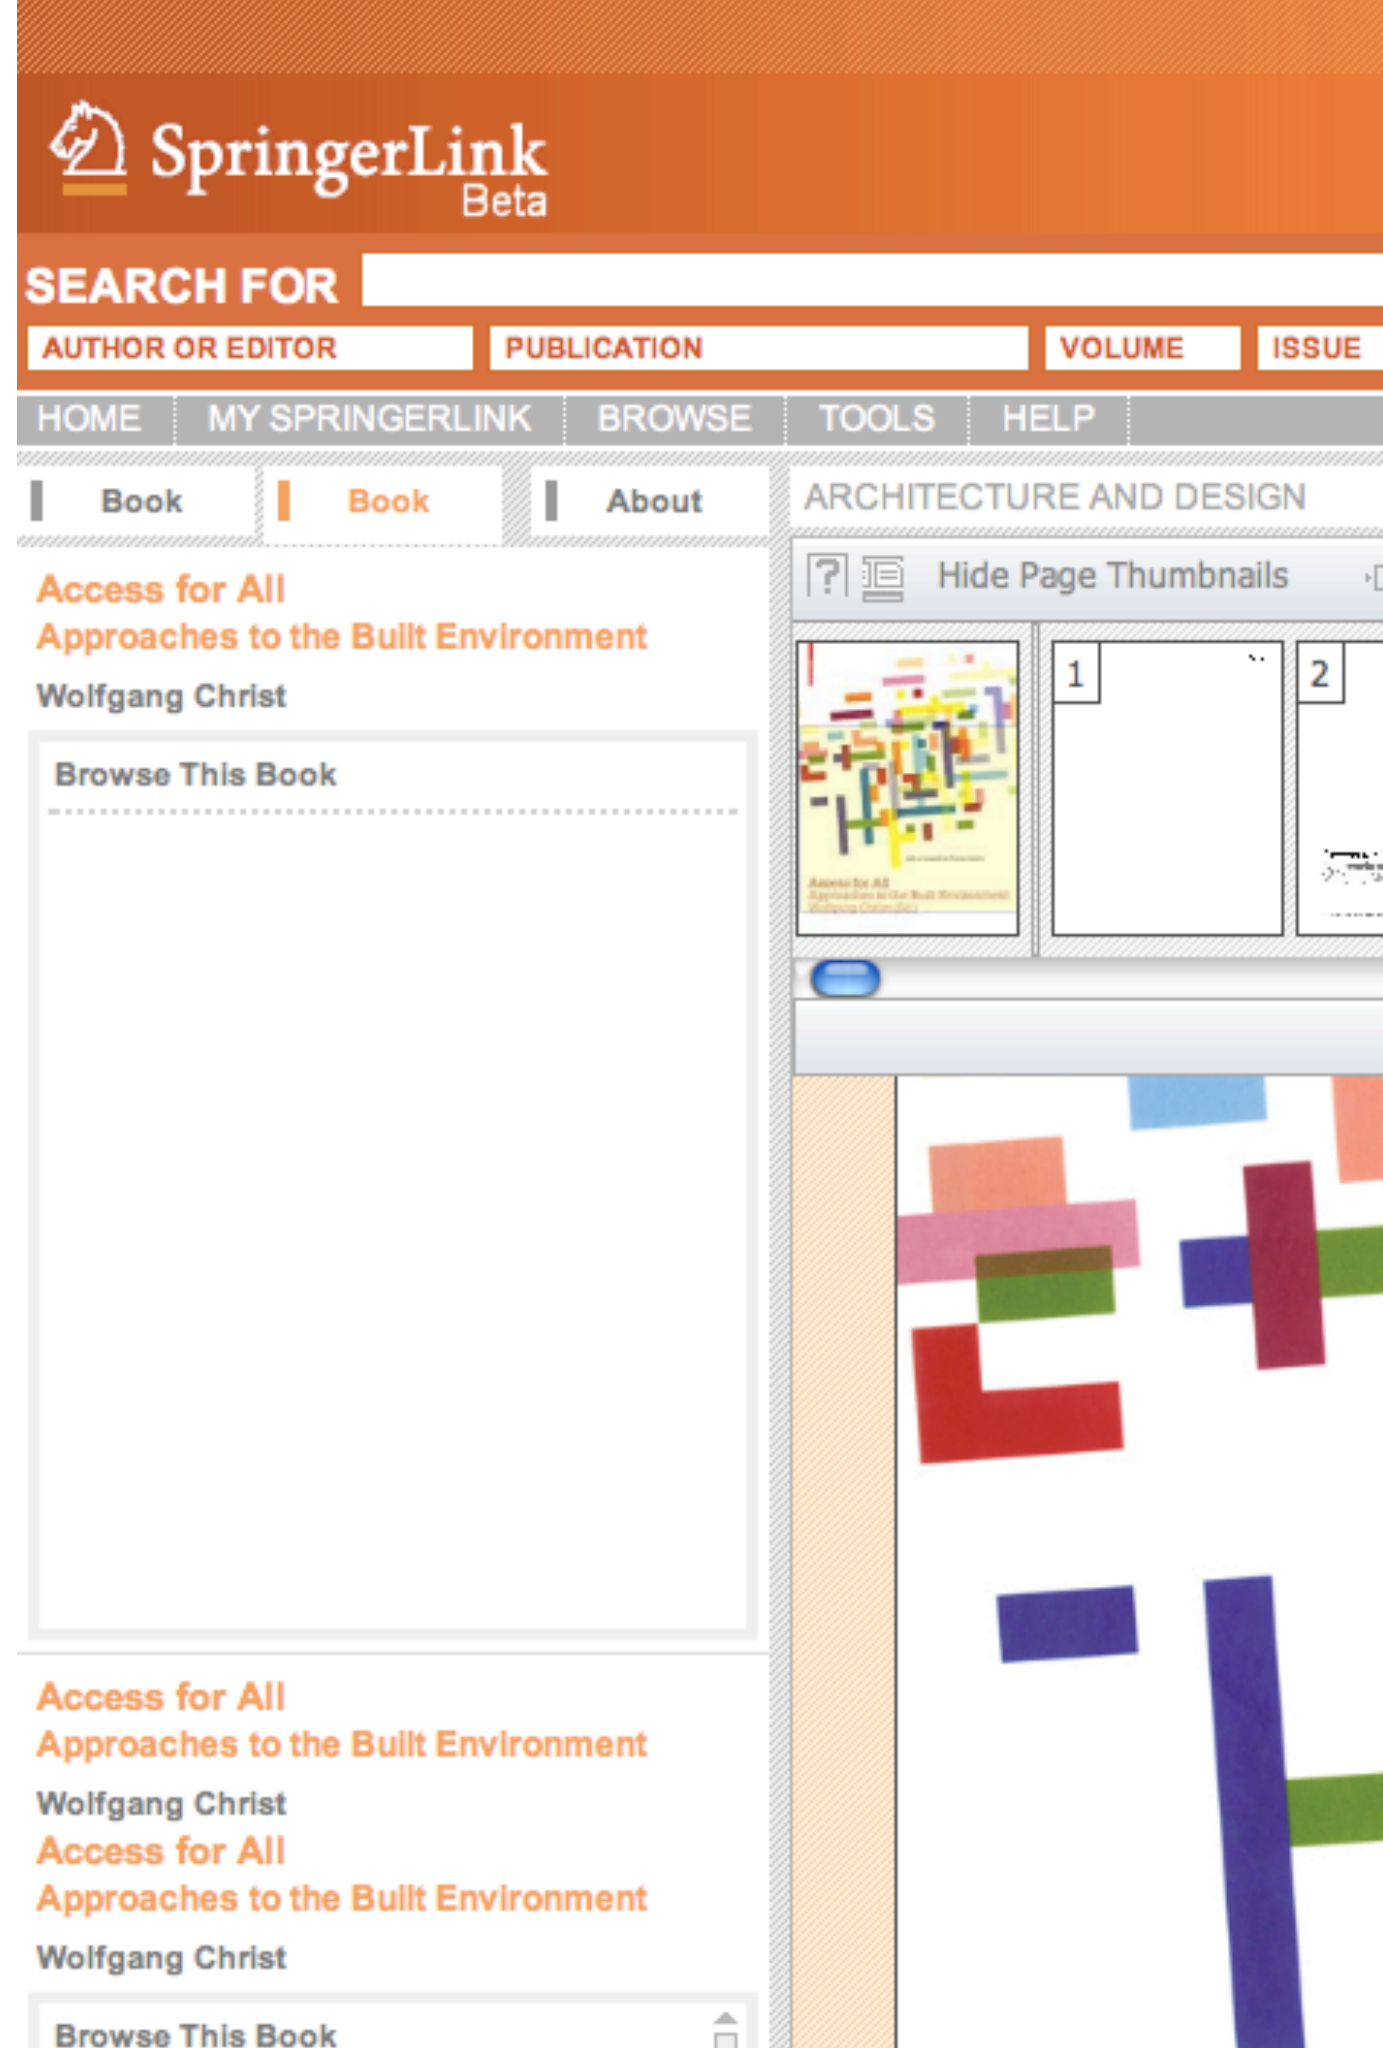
SpringerLink Beta

SEARCH FOR

AUTHOR OR EDITOR | PUBLICATION | VOLUME | ISSUE

HOME | MY SPRINGERLINK | BROWSE | TOOLS | HELP

Book | Book | About

ARCHITECTURE AND DESIGN

Access for All
Approaches to the Built Environment
Wolfgang Christ

Browse This Book

Hide Page Thumbnails

1

2

Access for All
Approaches to the Built Environment
Wolfgang Christ

Access for All
Approaches to the Built Environment
Wolfgang Christ

Browse This Book